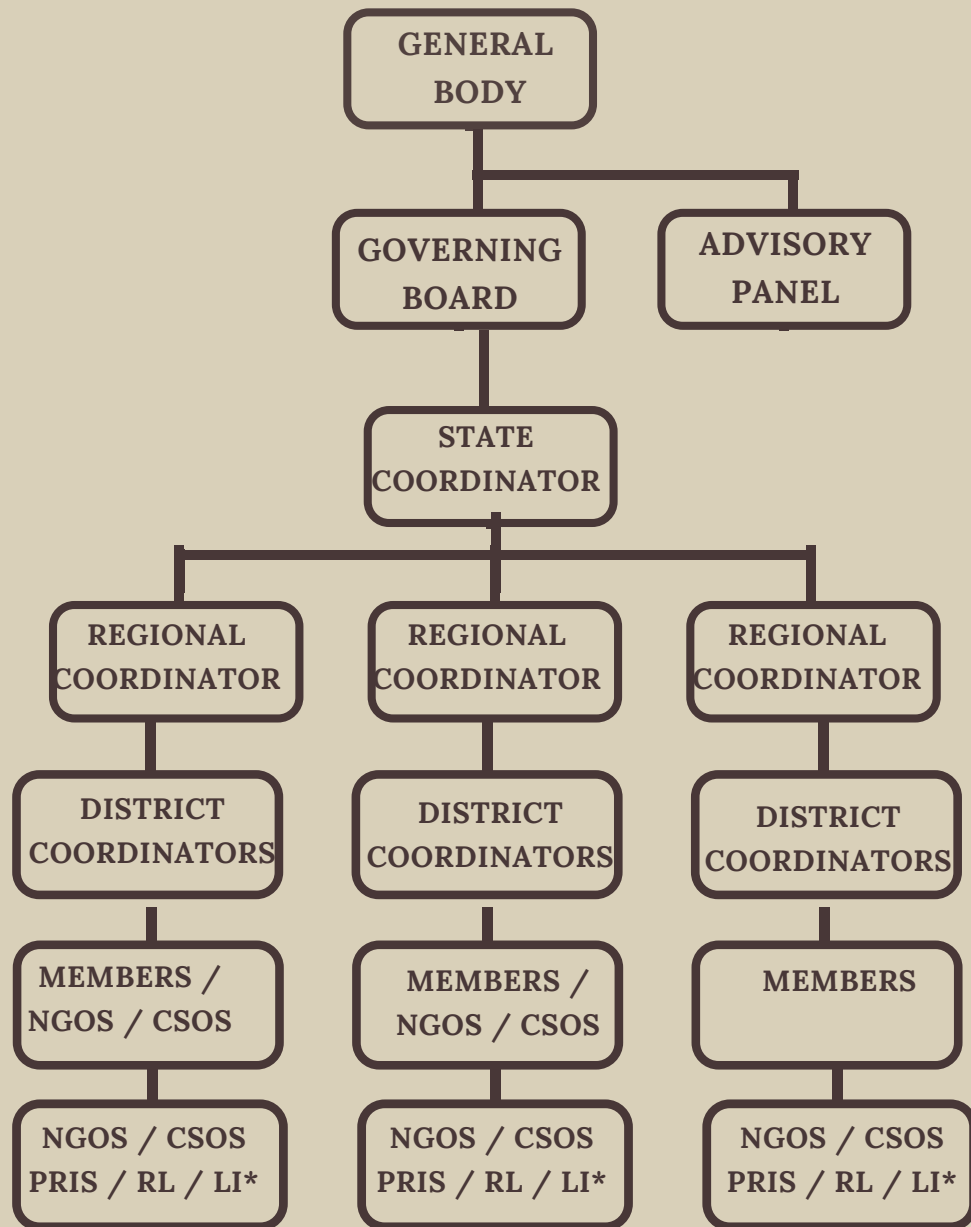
GENERAL BODY

GOVERNING BOARD

ADVISORY PANEL

STATE COORDINATOR

REGIONAL COORDINATOR

REGIONAL COORDINATOR

REGIONAL COORDINATOR

DISTRICT COORDINATORS

DISTRICT COORDINATORS

DISTRICT COORDINATORS

MEMBERS / NGOS / CSOS

MEMBERS / NGOS / CSOS

MEMBERS

NGOS / CSOS PRIS / RL / LI*

NGOS / CSOS PRIS / RL / LI*

NGOS / CSOS PRIS / RL / LI*